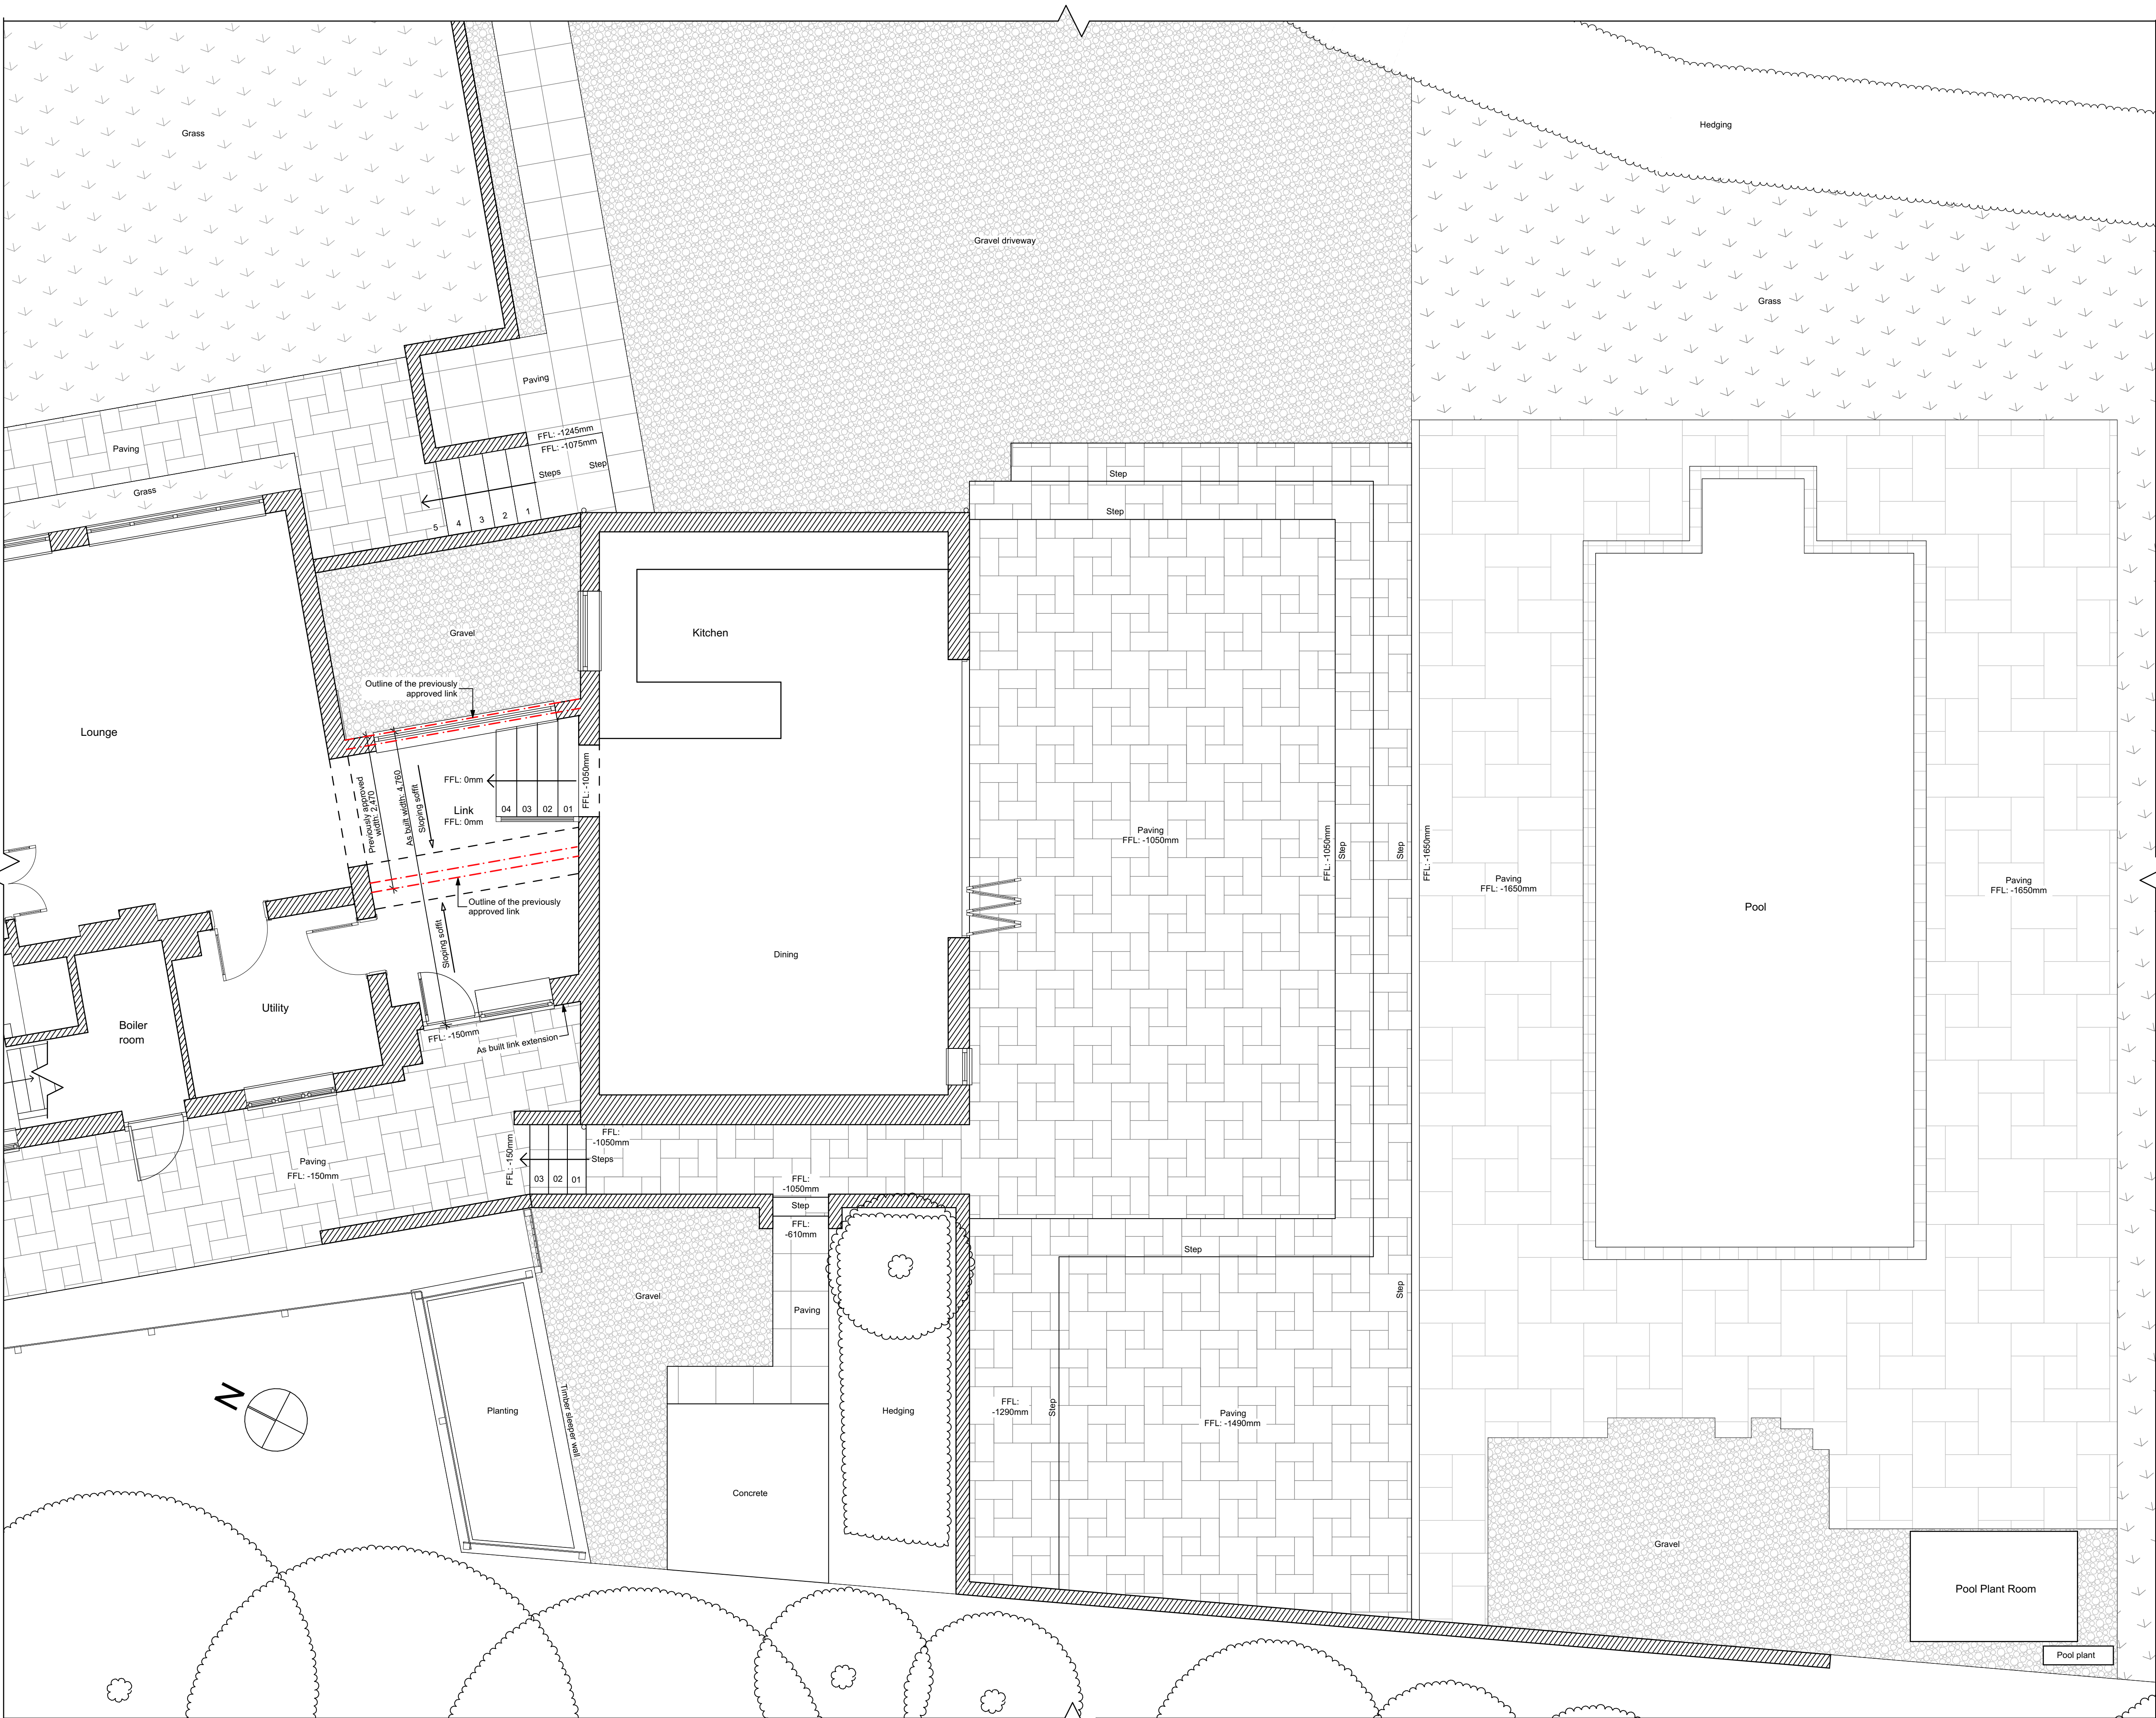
Grass

Gravel driveway

Hedging

Grass

Paving

Paving

Grass

FFL: -1245mm
FFL: -1075mm

Steps

Step

5 4 3 2 1

Step

Step

Gravel

Kitchen

Outline of the previously approved link

Lounge

FFL: 0mm

Link
FFL: 0mm

04 03 02 01

FFL: -1050mm

Previously approved width: 2,470

As built width: 4,760

Sloping soffit

Paving
FFL: -1050mm

FFL: -1050mm

Step

Step

FFL: -1650mm

Paving
FFL: -1650mm

Pool

Paving
FFL: -1650mm

Outline of the previously approved link

Sloping soffit

Dining

Boiler room

Utility

FFL: -150mm

As built link extension

FFL: -1050mm

Steps

FFL: -150mm

03 02 01

Paving
FFL: -150mm

FFL: -1050mm

Step

FFL: -610mm

Step

Step

Gravel

Paving

N

Planting

Timber sleeper wall

Hedging

FFL: -1290mm

Step

Paving
FFL: -1490mm

Concrete

Gravel

Pool Plant Room

Pool plant